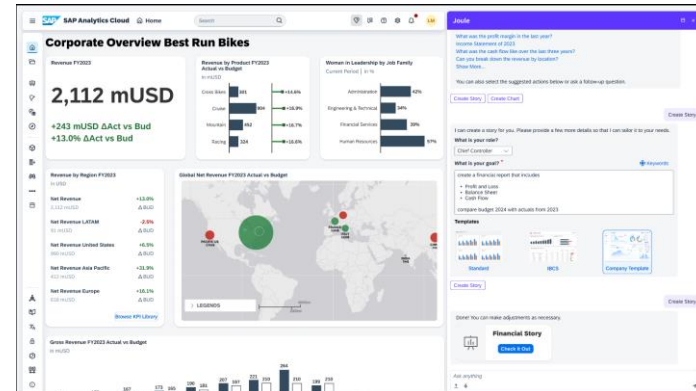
SAP Analytics Cloud Home
Search
LM
Corporate Overview Best Run Bikes
Revenue FY2023
2,112 mUSD
+243 mUSD ΔAct vs Bud
+13.0% ΔAct vs Bud
Revenue by Product FY2023 Actual vs Budget
in mUSD
Cross Bikes 381 +14.6%
Cruise 804 +15.9%
Mountain 492 +16.7%
Racing 324 +15.6%
Women in Leadership by Job Family
Current Period | in %
Administrative 42%
Engineering & Technical 34%
Financial Services 39%
Human Resources 57%
Revenue by Region FY2023
in USD
Net Revenue +13.0%
2,112 mUSD ΔBUD
Net Revenue LATAM -2.5%
91 mUSD ΔBUD
Net Revenue United States +6.3%
960 mUSD ΔBUD
Net Revenue Asia Pacific +21.9%
413 mUSD ΔBUD
Net Revenue Europe +16.1%
518 mUSD ΔBUD
Browse KPI Library
Global Net Revenue FY2023 Actual vs Budget
LEGENDS
Gross Revenue FY2023 Actual vs Budget
in mUSD
Joule
What was the profit margin in the last year?
Income Statement of 2023
What was the cash flow like over the last three years?
Can you break down the revenue by location?
Show More...
You can also select the suggested actions below or ask a follow-up question.
Create Story
Create Chart
Create Story
I can create a story for you. Please provide a few more details so that I can tailor it to your needs.
What is your role?
Chief Controller
What is your goal? *
Keywords
create a financial report that includes
• Profit and Loss
• Balance Sheet
• Cash Flow
compare budget 2024 with actuals from 2023
Templates
Standard
IBCS
Company Template
Create Story
Create Story
Done! You can make adjustments as necessary.
Financial Story
Check it Out
Ask anything